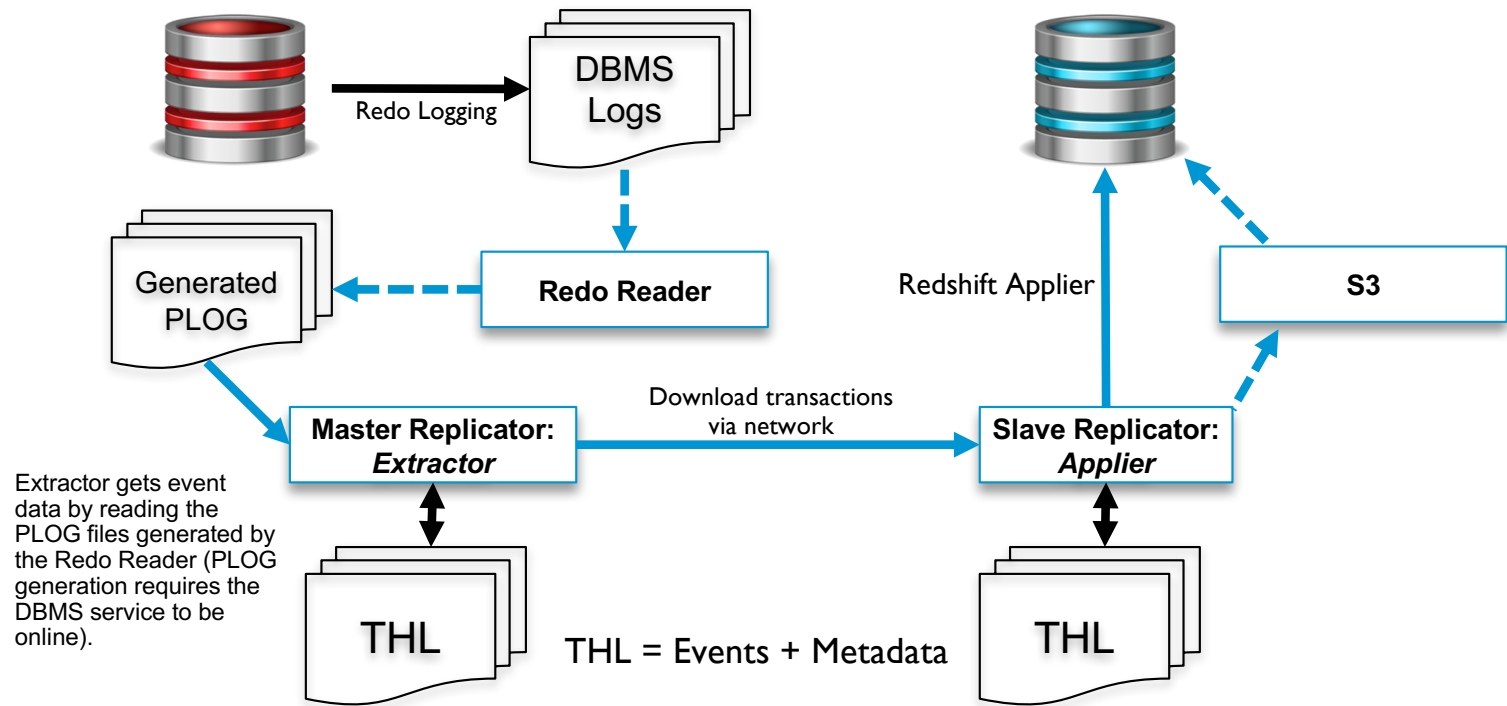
Redo Logging

DBMS Logs

Generated PLOG

Redo Reader

Redshift Applier

S3

Download transactions via network

Master Replicator: *Extractor*

Slave Replicator: *Applier*

Extractor gets event data by reading the PLOG files generated by the Redo Reader (PLOG generation requires the DBMS service to be online).

THL

THL = Events + Metadata

THL